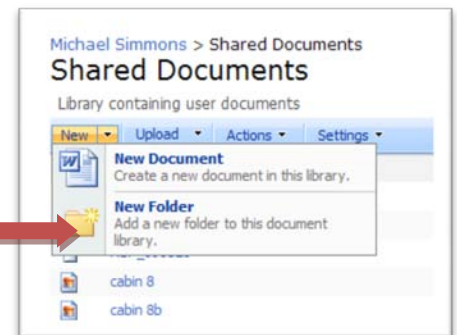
Michael Simmons > Shared Documents
Shared Documents
Library containing user documents
New ▾ Upload ▾ Actions ▾ Settings ▾

New Document
Create a new document in this library.

New Folder
Add a new folder to this document library.

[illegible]
cabin 8
cabin 8b